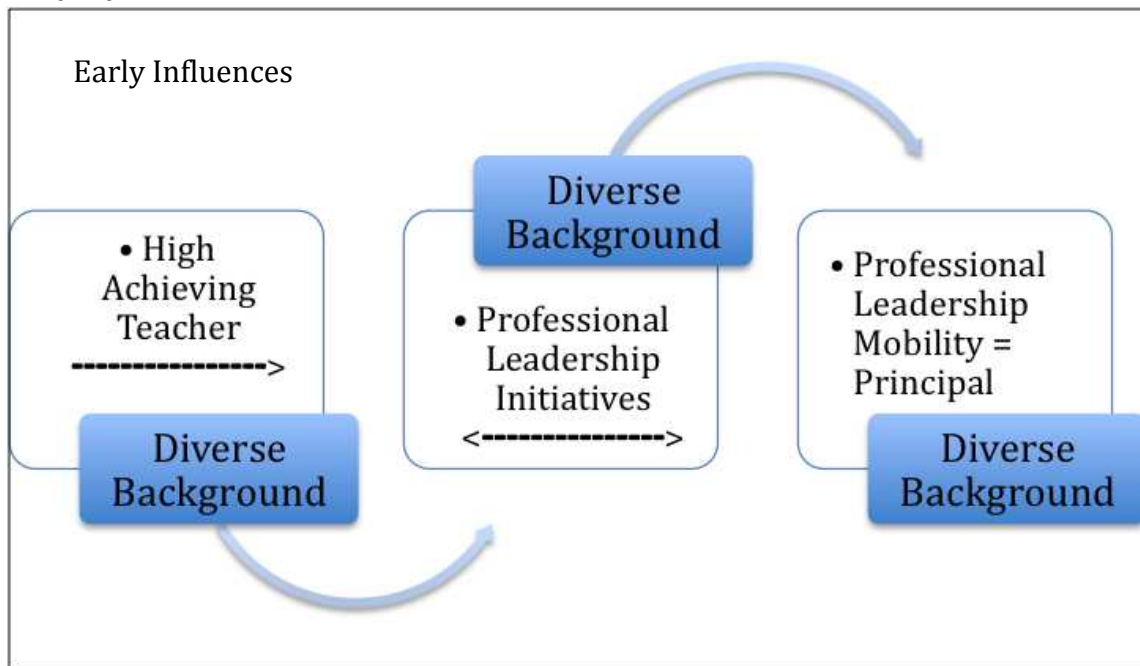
Early Influences

• High Achieving Teacher
---------------->

Diverse Background

Diverse Background

• Professional Leadership Initiatives
<--------------->

• Professional Leadership Mobility = Principal

Diverse Background